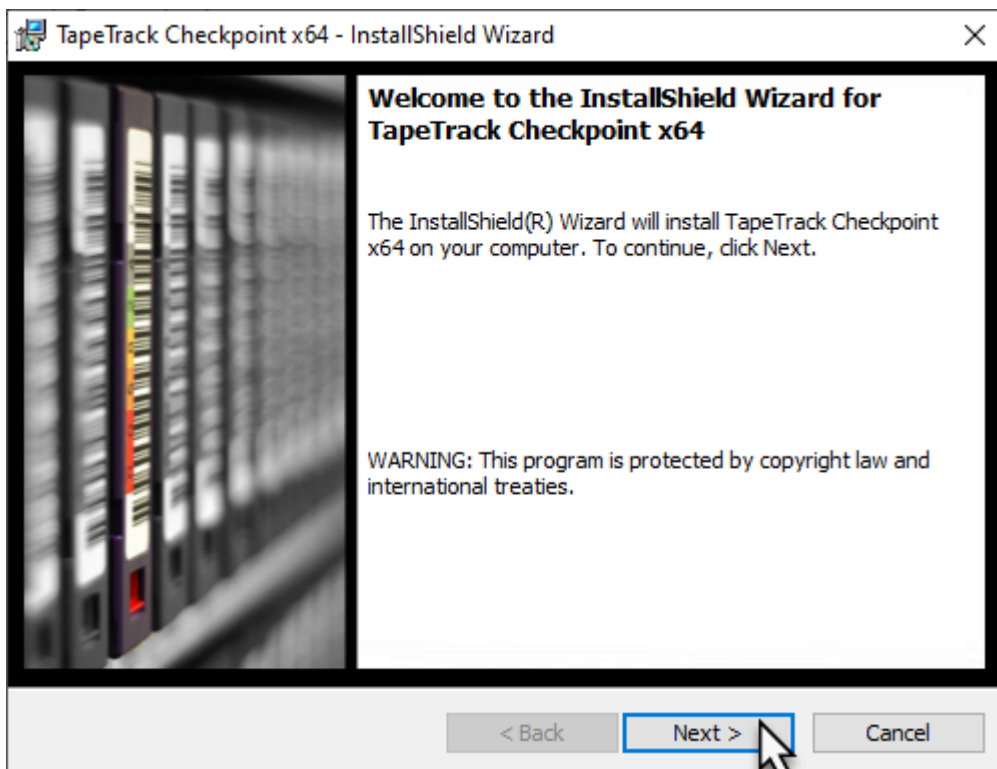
TapeTrack Checkpoint x64 - InstallShield Wizard

×

Welcome to the InstallShield Wizard for TapeTrack Checkpoint x64

The InstallShield(R) Wizard will install TapeTrack Checkpoint x64 on your computer. To continue, click Next.

WARNING: This program is protected by copyright law and international treaties.

< Back

Next >

Cancel